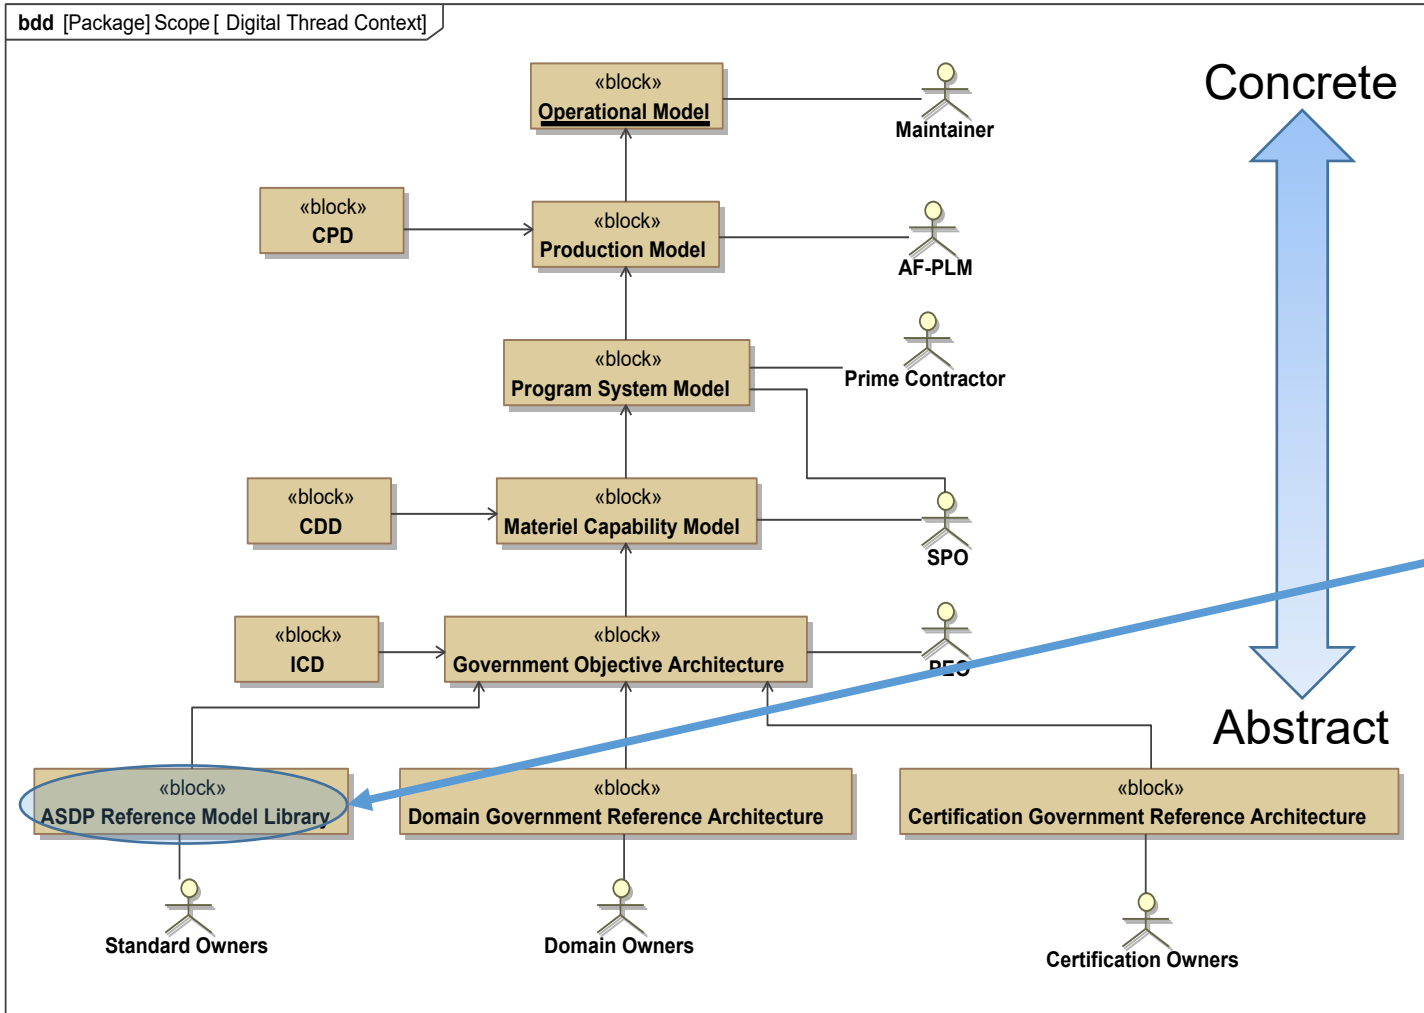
bdd [Package] Scope [ Digital Thread Context]

«block»
Operational Model

Maintainer

Concrete

«block»
CPD

«block»
Production Model

AF-PLM

«block»
Program System Model

Prime Contractor

«block»
CDD

«block»
Materiel Capability Model

SPO

«block»
ICD

«block»
Government Objective Architecture

PEO

Abstract

«block»
ASDP Reference Model Library

«block»
Domain Government Reference Architecture

«block»
Certification Government Reference Architecture

Standard Owners

Domain Owners

Certification Owners